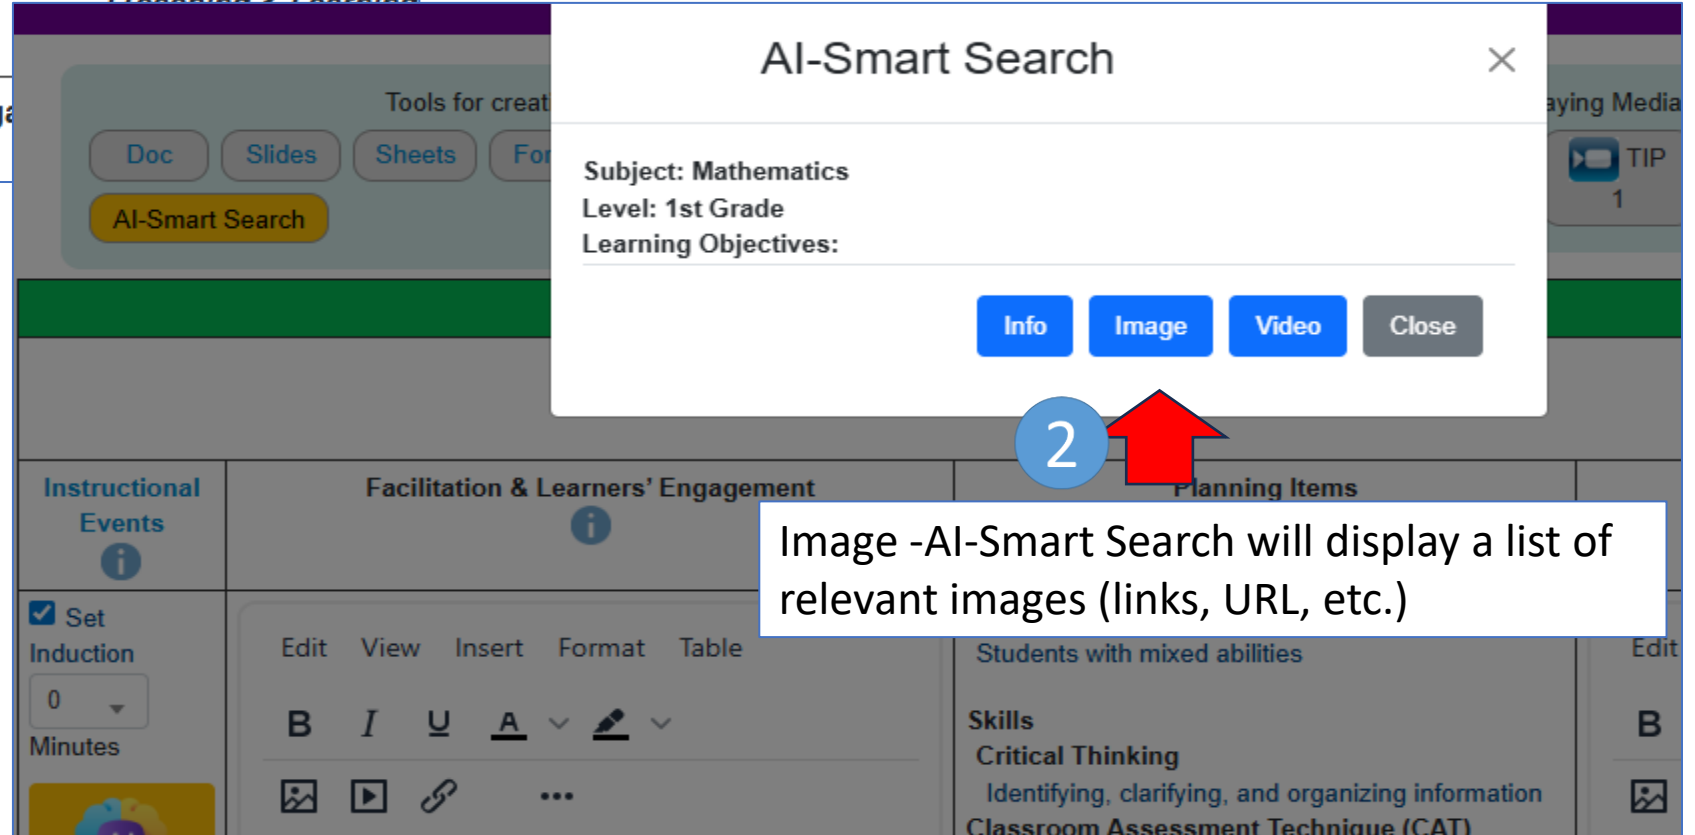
Tools for creat

Doc Slides Sheets For

AI-Smart Search

aying Media

TIP

1

AI-Smart Search

×

Subject: Mathematics

Level: 1st Grade

Learning Objectives:

Info Image Video Close

2

Instructional Events

Facilitation & Learners' Engagement

Planning Items

Image -AI-Smart Search will display a list of relevant images (links, URL, etc.)

Set Induction

0

Minutes

Edit View Insert Format Table

B I U A

Students with mixed abilities

Skills

Critical Thinking

Identifying, clarifying, and organizing information

Classroom Assessment Technique (CAT)

Edit

B